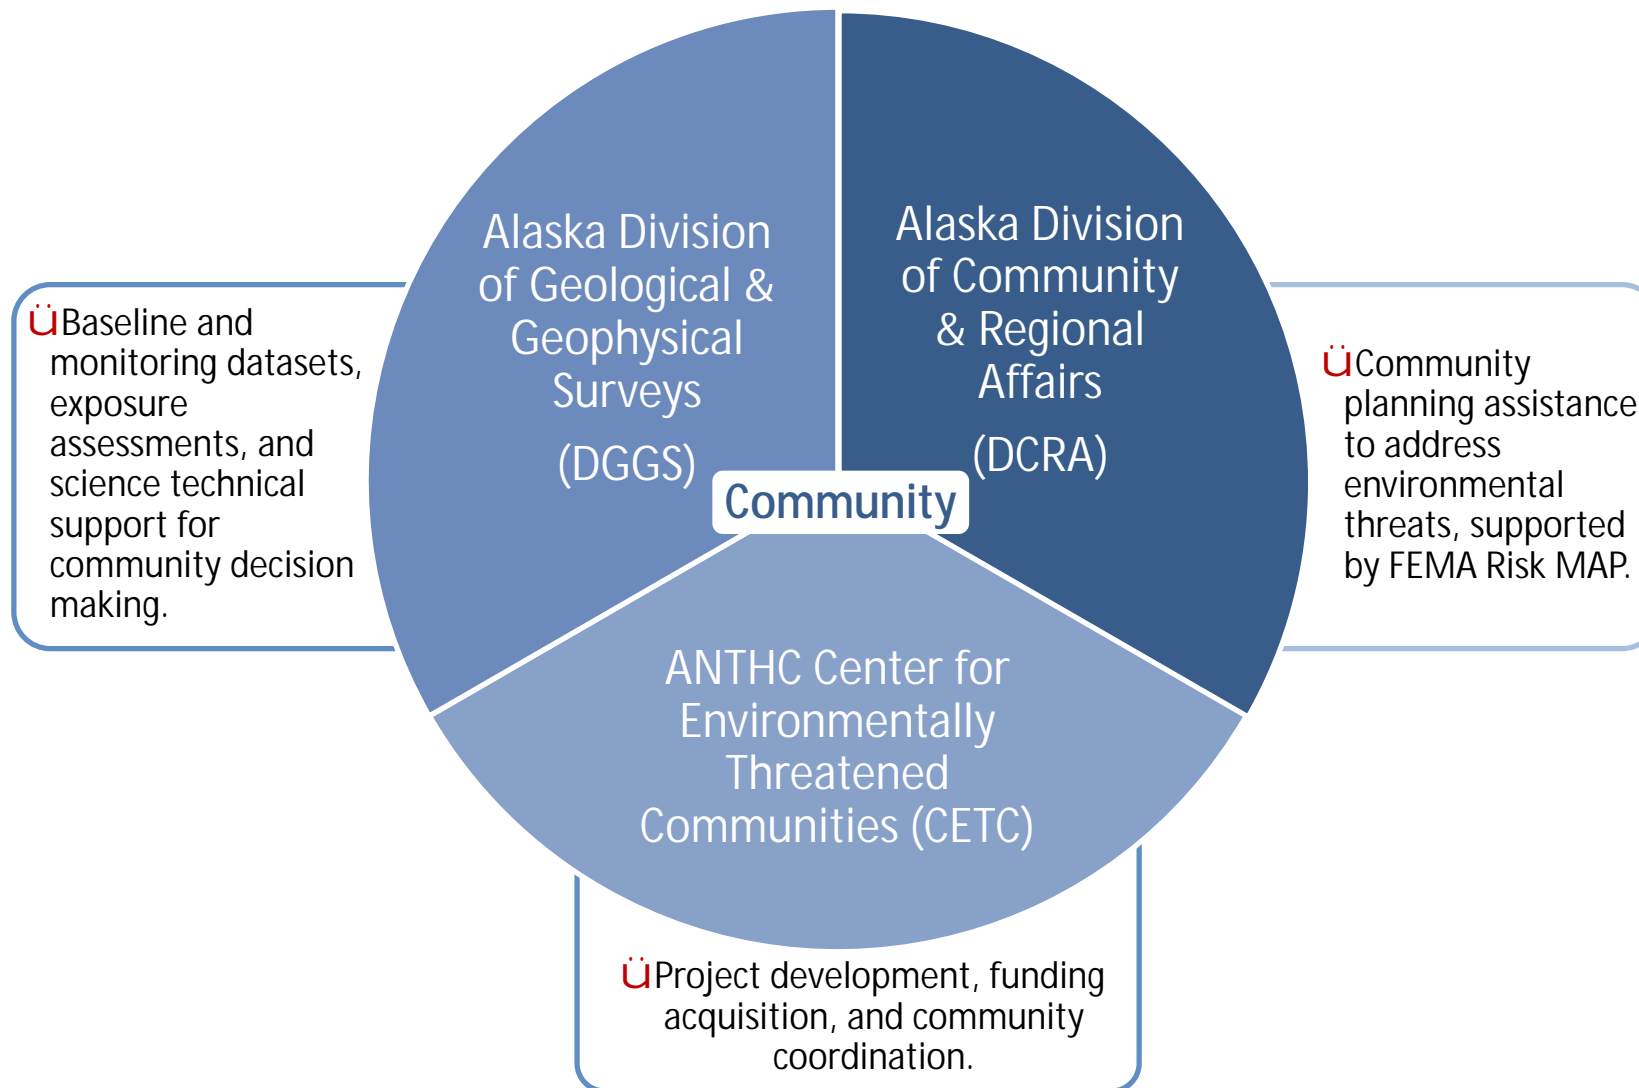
ÜBaseline and monitoring datasets, exposure assessments, and science technical support for community decision making.

Alaska Division of Geological & Geophysical Surveys

(DGGS)

Alaska Division of Community & Regional Affairs

(DCRA)

ÜCommunity planning assistance to address environmental threats, supported by FEMA Risk MAP.

Community

ANTHC Center for Environmentally Threatened Communities (CETC)

ÜProject development, funding acquisition, and community coordination.